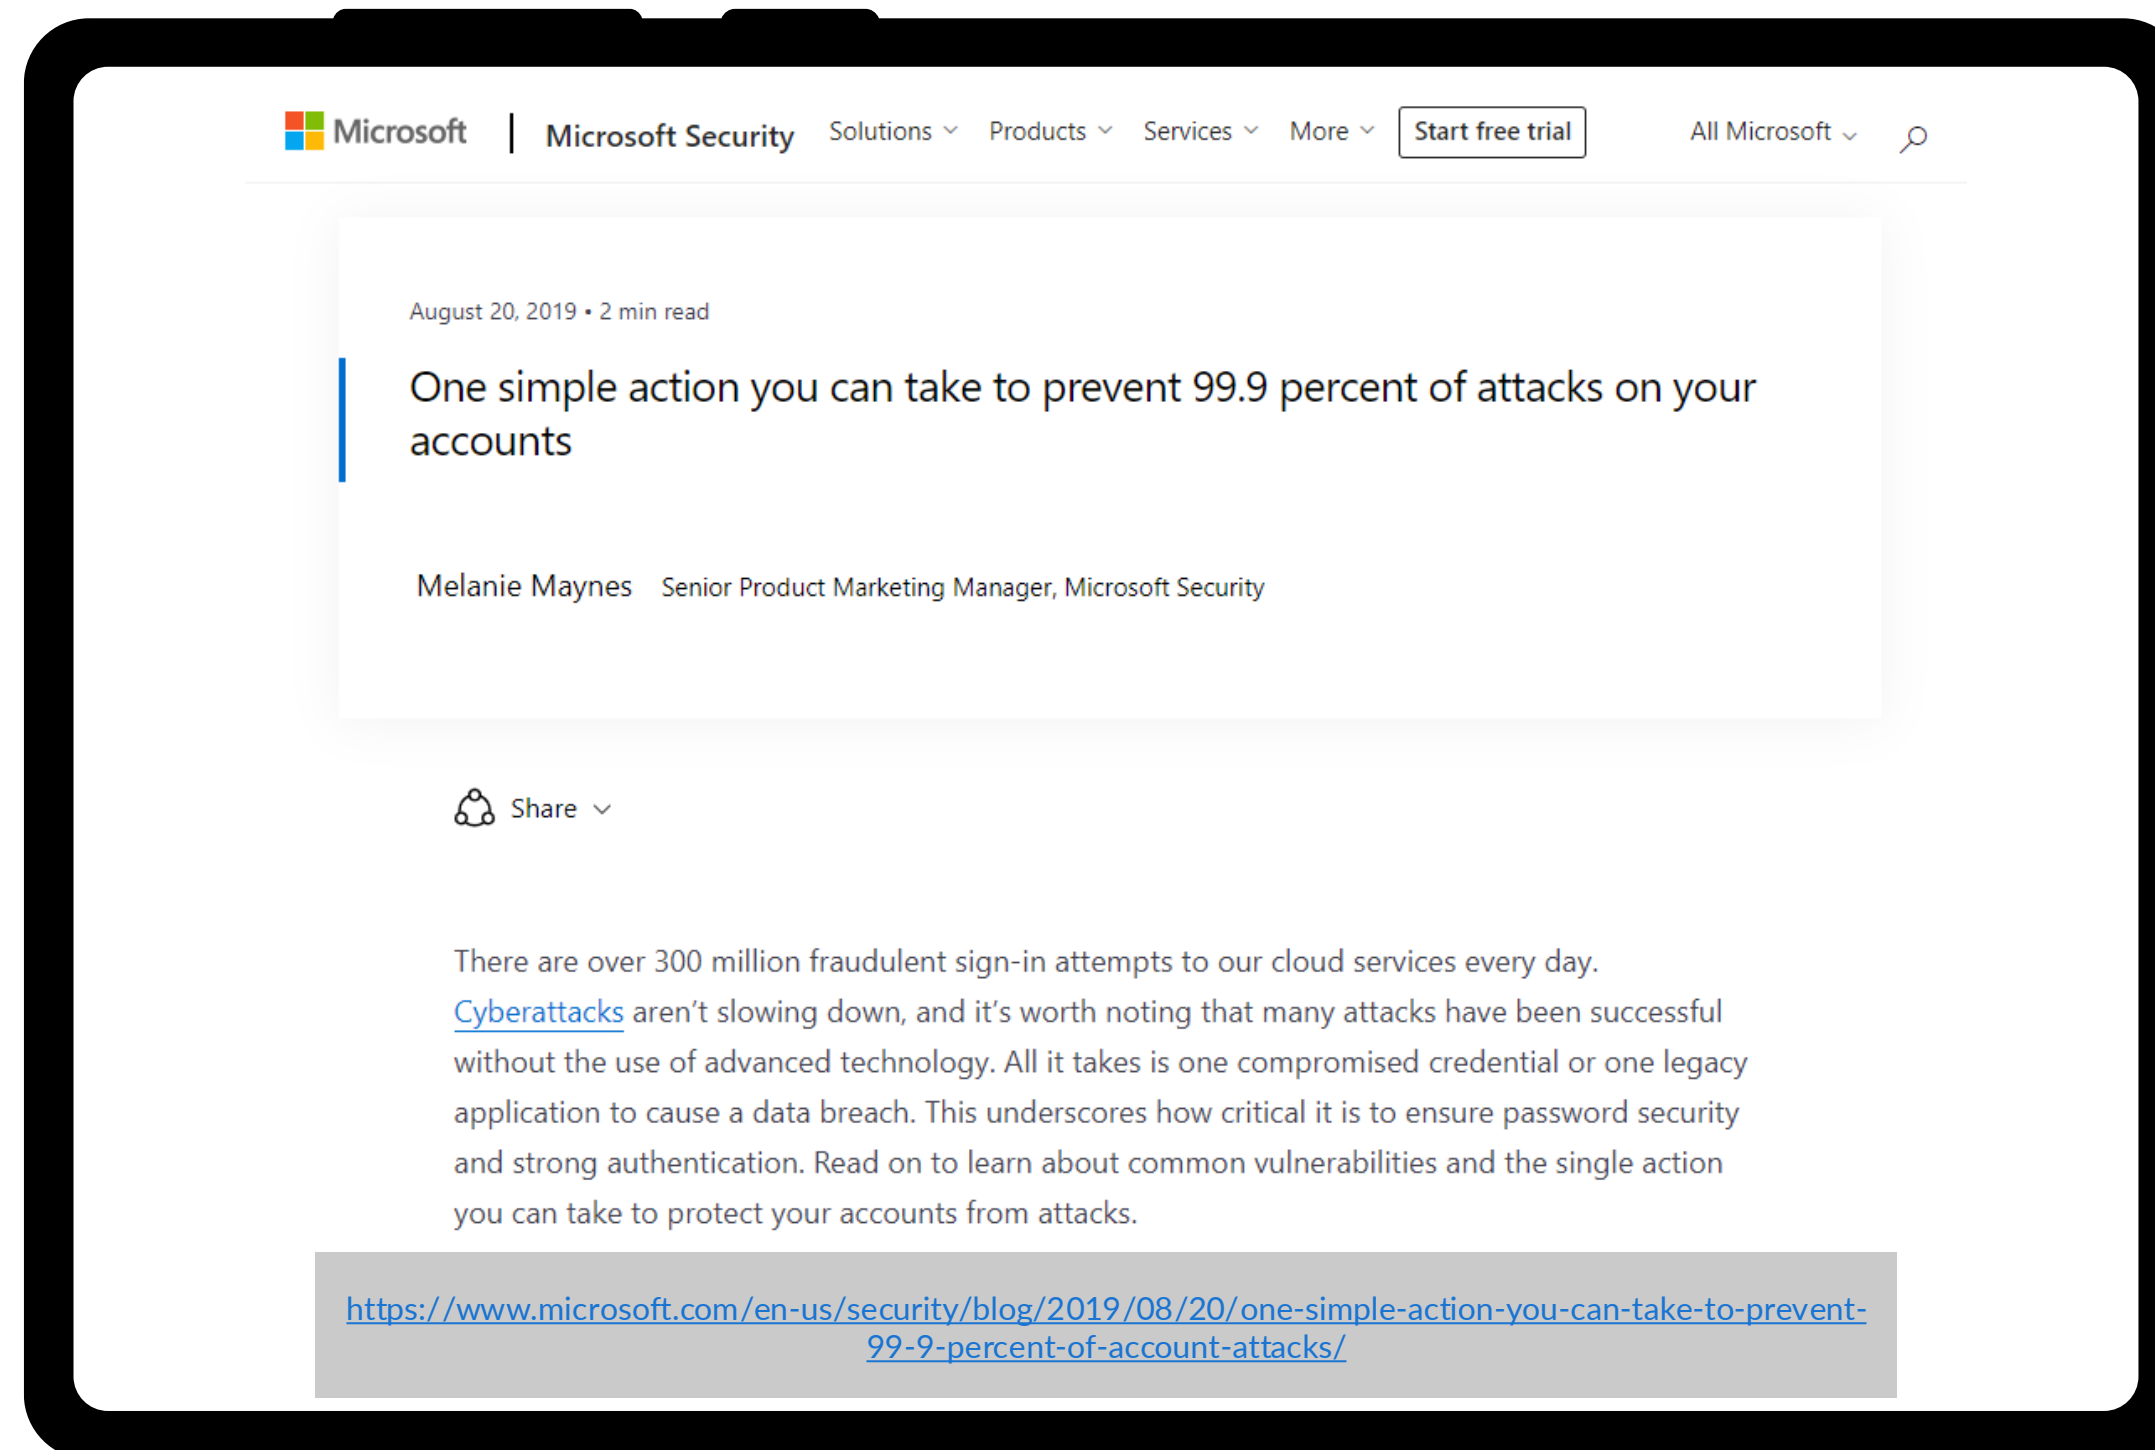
Microsoft | Microsoft Security Solutions Products Services More Start free trial All Microsoft

August 20, 2019 • 2 min read

One simple action you can take to prevent 99.9 percent of attacks on your accounts

Melanie Maynes Senior Product Marketing Manager, Microsoft Security

Share

There are over 300 million fraudulent sign-in attempts to our cloud services every day. Cyberattacks aren’t slowing down, and it’s worth noting that many attacks have been successful without the use of advanced technology. All it takes is one compromised credential or one legacy application to cause a data breach. This underscores how critical it is to ensure password security and strong authentication. Read on to learn about common vulnerabilities and the single action you can take to protect your accounts from attacks.

https://www.microsoft.com/en-us/security/blog/2019/08/20/one-simple-action-you-can-take-to-prevent-99-9-percent-of-account-attacks/